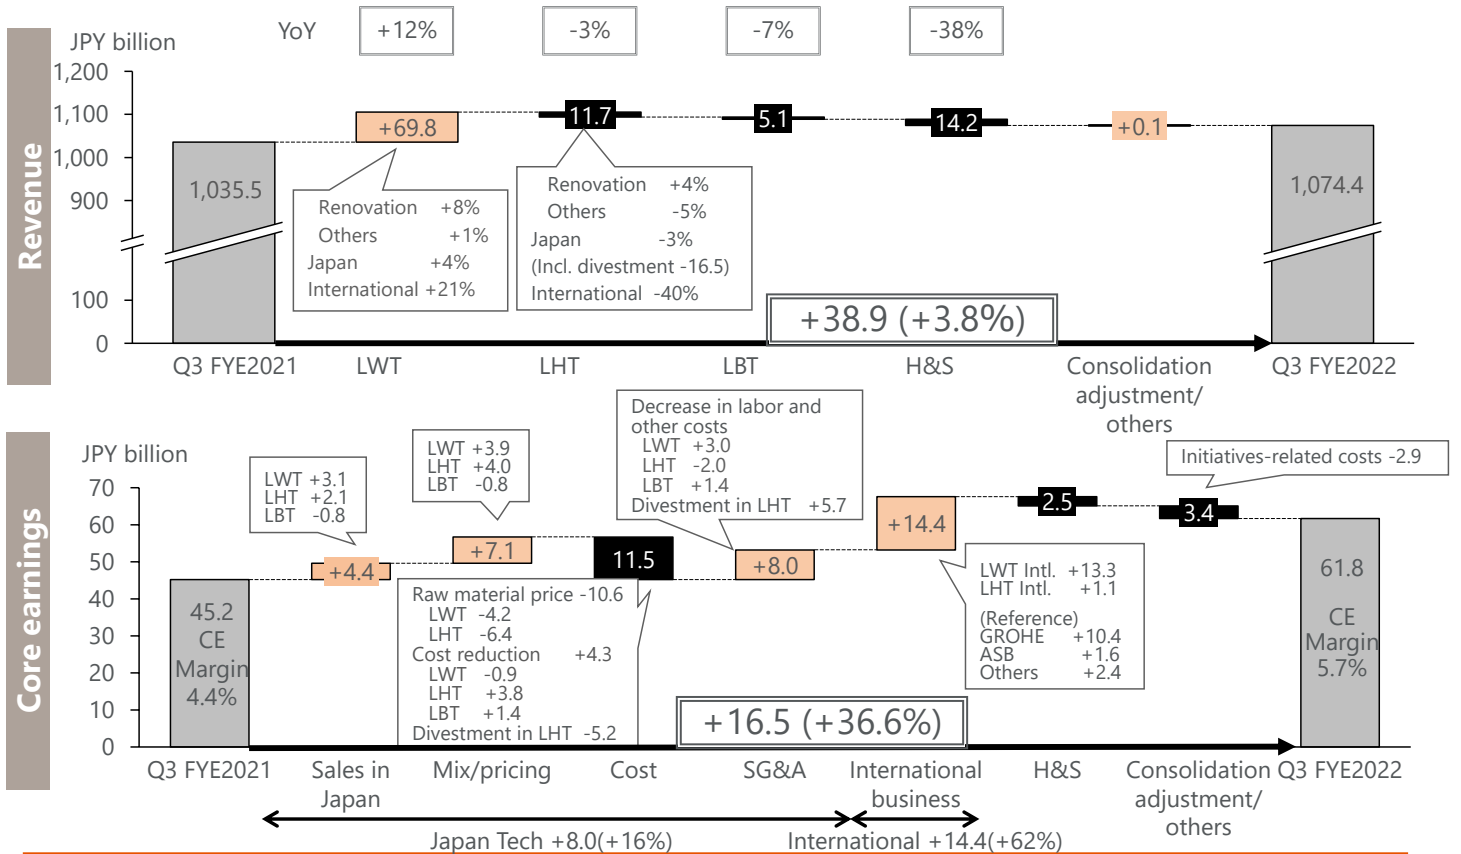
Revenue

JPY billion

YoY +12% -3% -7% -38%

1,200
1,100
1,000
900
100
0

1,035.5
+69.8
11.7
5.1
14.2
+0.1
1,074.4

Renovation +8%
Others +1%
Japan +4%
International +21%

Renovation +4%
Others -5%
Japan -3%
(Incl. divestment -16.5)
International -40%

+38.9 (+3.8%)

Q3 FYE2021 LWT LHT LBT H&S Consolidation adjustment/ others Q3 FYE2022

Core earnings

JPY billion

70
60
50
40
30
20
10
0

LWT +3.1
LHT +2.1
LBT -0.8

LWT +3.9
LHT +4.0
LBT -0.8

Decrease in labor and other costs
LWT +3.0
LHT -2.0
LBT +1.4
Divestment in LHT +5.7

Initiatives-related costs -2.9

45.2
CE Margin
4.4%

+4.4
+7.1
11.5
+8.0
+14.4
2.5
3.4

61.8
CE Margin
5.7%

Raw material price -10.6
LWT -4.2
LHT -6.4
Cost reduction +4.3
LWT -0.9
LHT +3.8
LBT +1.4
Divestment in LHT -5.2

LWT Intl. +13.3
LHT Intl. +1.1
(Reference)
GROHE +10.4
ASB +1.6
Others +2.4

+16.5 (+36.6%)

Q3 FYE2021 Sales in Japan Mix/pricing Cost SG&A International business H&S Consolidation adjustment/ others Q3 FYE2022

Japan Tech +8.0(+16%)
International +14.4(+62%)